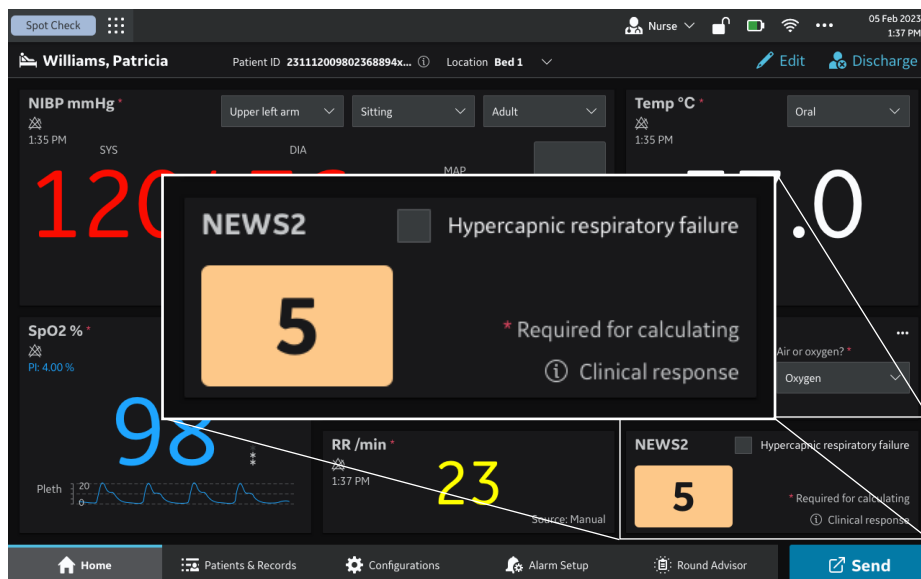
Spot Check

Nurse

05 Feb 2023
1:37 PM

Williams, Patricia

Patient ID 231112009802368894x... ⓘ

Location Bed 1

Edit

Discharge

NIBP mmHg *

1:35 PM

Upper left arm

Sitting

Adult

SYS

DIA

MAP

120

Temp °C *

1:35 PM

Oral

.0

NEWS2

Hypercapnic respiratory failure

5

* Required for calculating

ⓘ Clinical response

SpO2 % *

PI: 4.00 %

98

Pleth 20 0

Air or oxygen? *

Oxygen

RR /min *

1:37 PM

23

Source: Manual

NEWS2

Hypercapnic respiratory failure

5

* Required for calculating

ⓘ Clinical response

Home

Patients & Records

Configurations

Alarm Setup

Round Advisor

Send